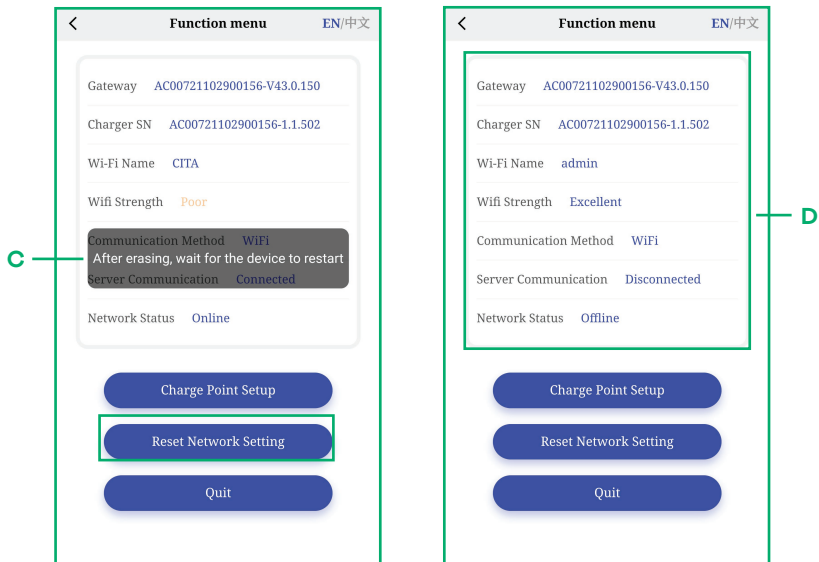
<

Function menu

EN/中文

Gateway AC00721102900156-V43.0.150

Charger SN AC00721102900156-1.1.502

Wi-Fi Name CITA

Wifi Strength Poor

Communication Method WiFi

After erasing, wait for the device to restart

Server Communication Connected

Network Status Online

C

Charge Point Setup

Reset Network Setting

Quit

<

Function menu

EN/中文

Gateway AC00721102900156-V43.0.150

Charger SN AC00721102900156-1.1.502

Wi-Fi Name admin

Wifi Strength Excellent

Communication Method WiFi

Server Communication Disconnected

Network Status Offline

D

Charge Point Setup

Reset Network Setting

Quit